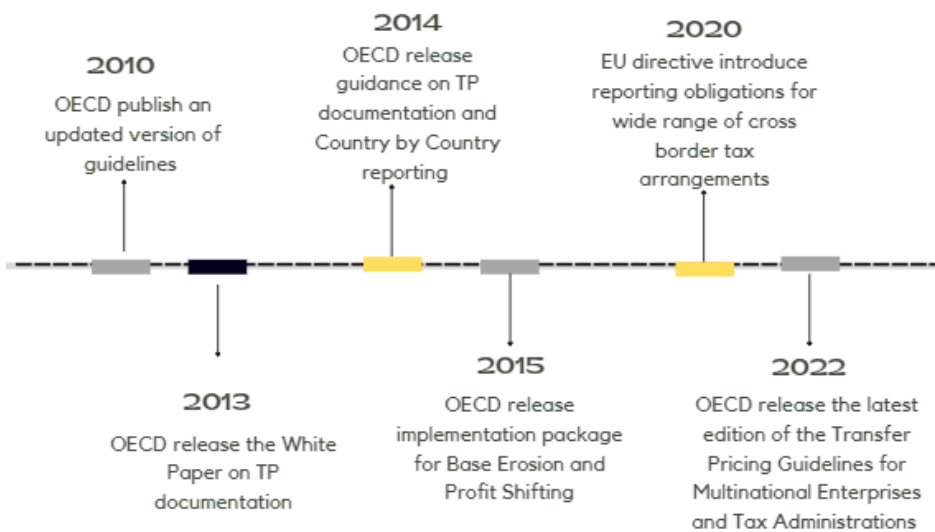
2010

OECD publish an updated version of guidelines

2013

OECD release the White Paper on TP documentation

2014

OECD release guidance on TP documentation and Country by Country reporting

2015

OECD release implementation package for Base Erosion and Profit Shifting

2020

EU directive introduce reporting obligations for wide range of cross border tax arrangements

2022

OECD release the latest edition of the Transfer Pricing Guidelines for Multinational Enterprises and Tax Administrations